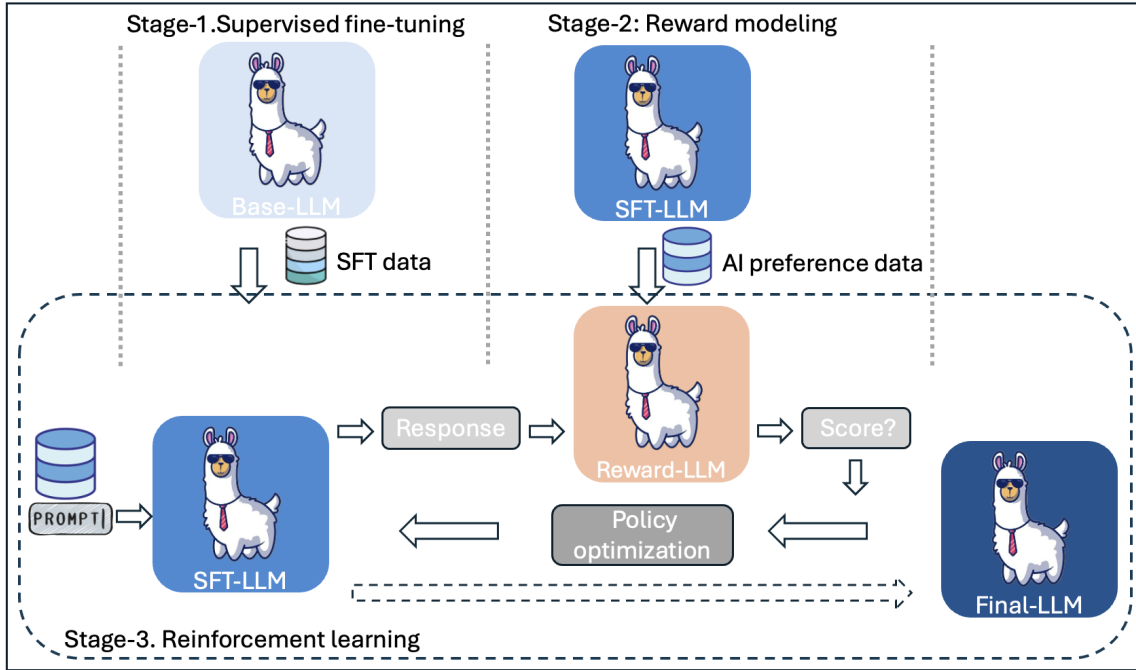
Stage-1.Supervised fine-tuning

Stage-2: Reward modeling

Base-LLM

SFT-LLM

SFT data

AI preference data

PROMPT

SFT-LLM

Response

Reward-LLM

Score?

Policy optimization

Final-LLM

Stage-3. Reinforcement learning